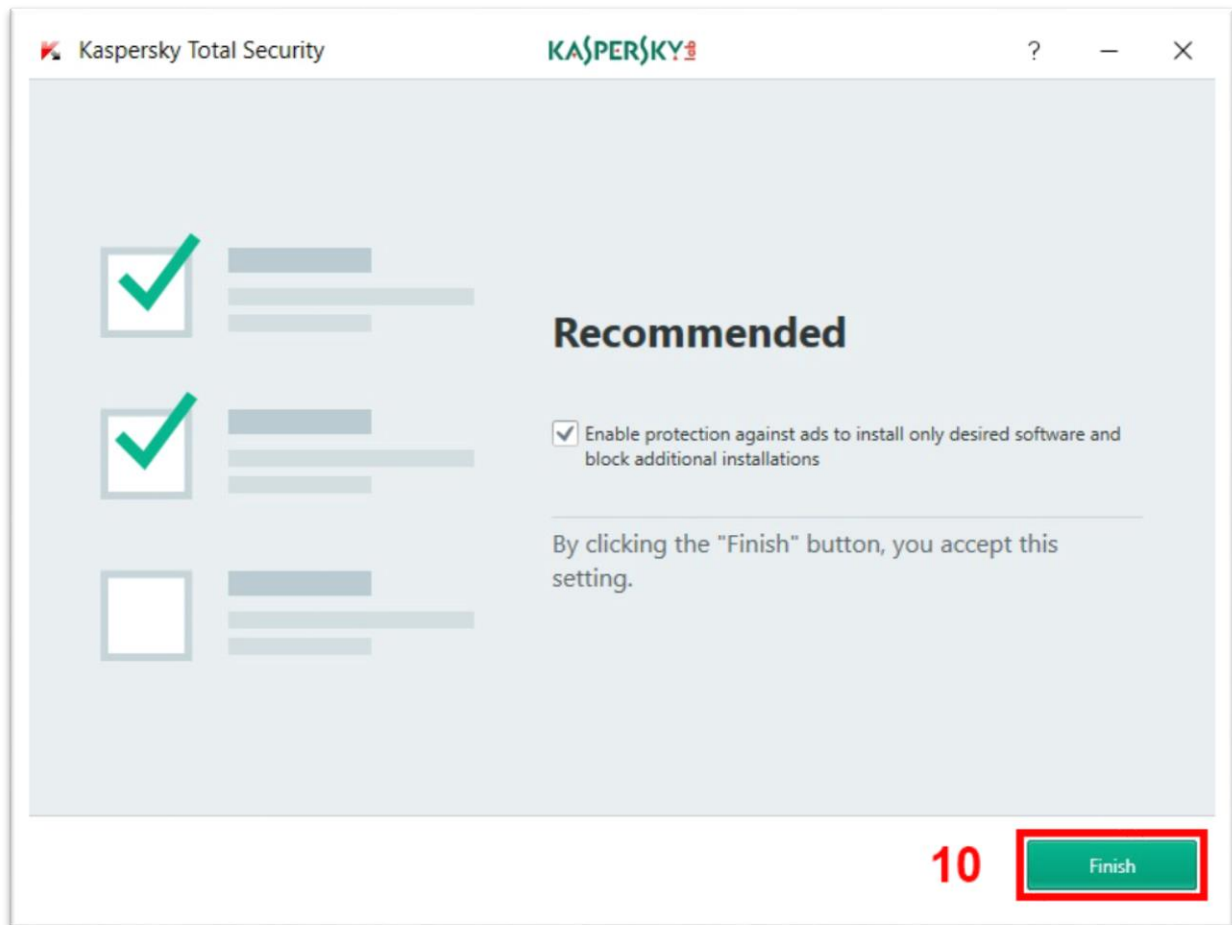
Kaspersky Total Security

KASPERSKY lab

?

Recommended

Enable protection against ads to install only desired software and block additional installations

By clicking the "Finish" button, you accept this setting.

10

Finish